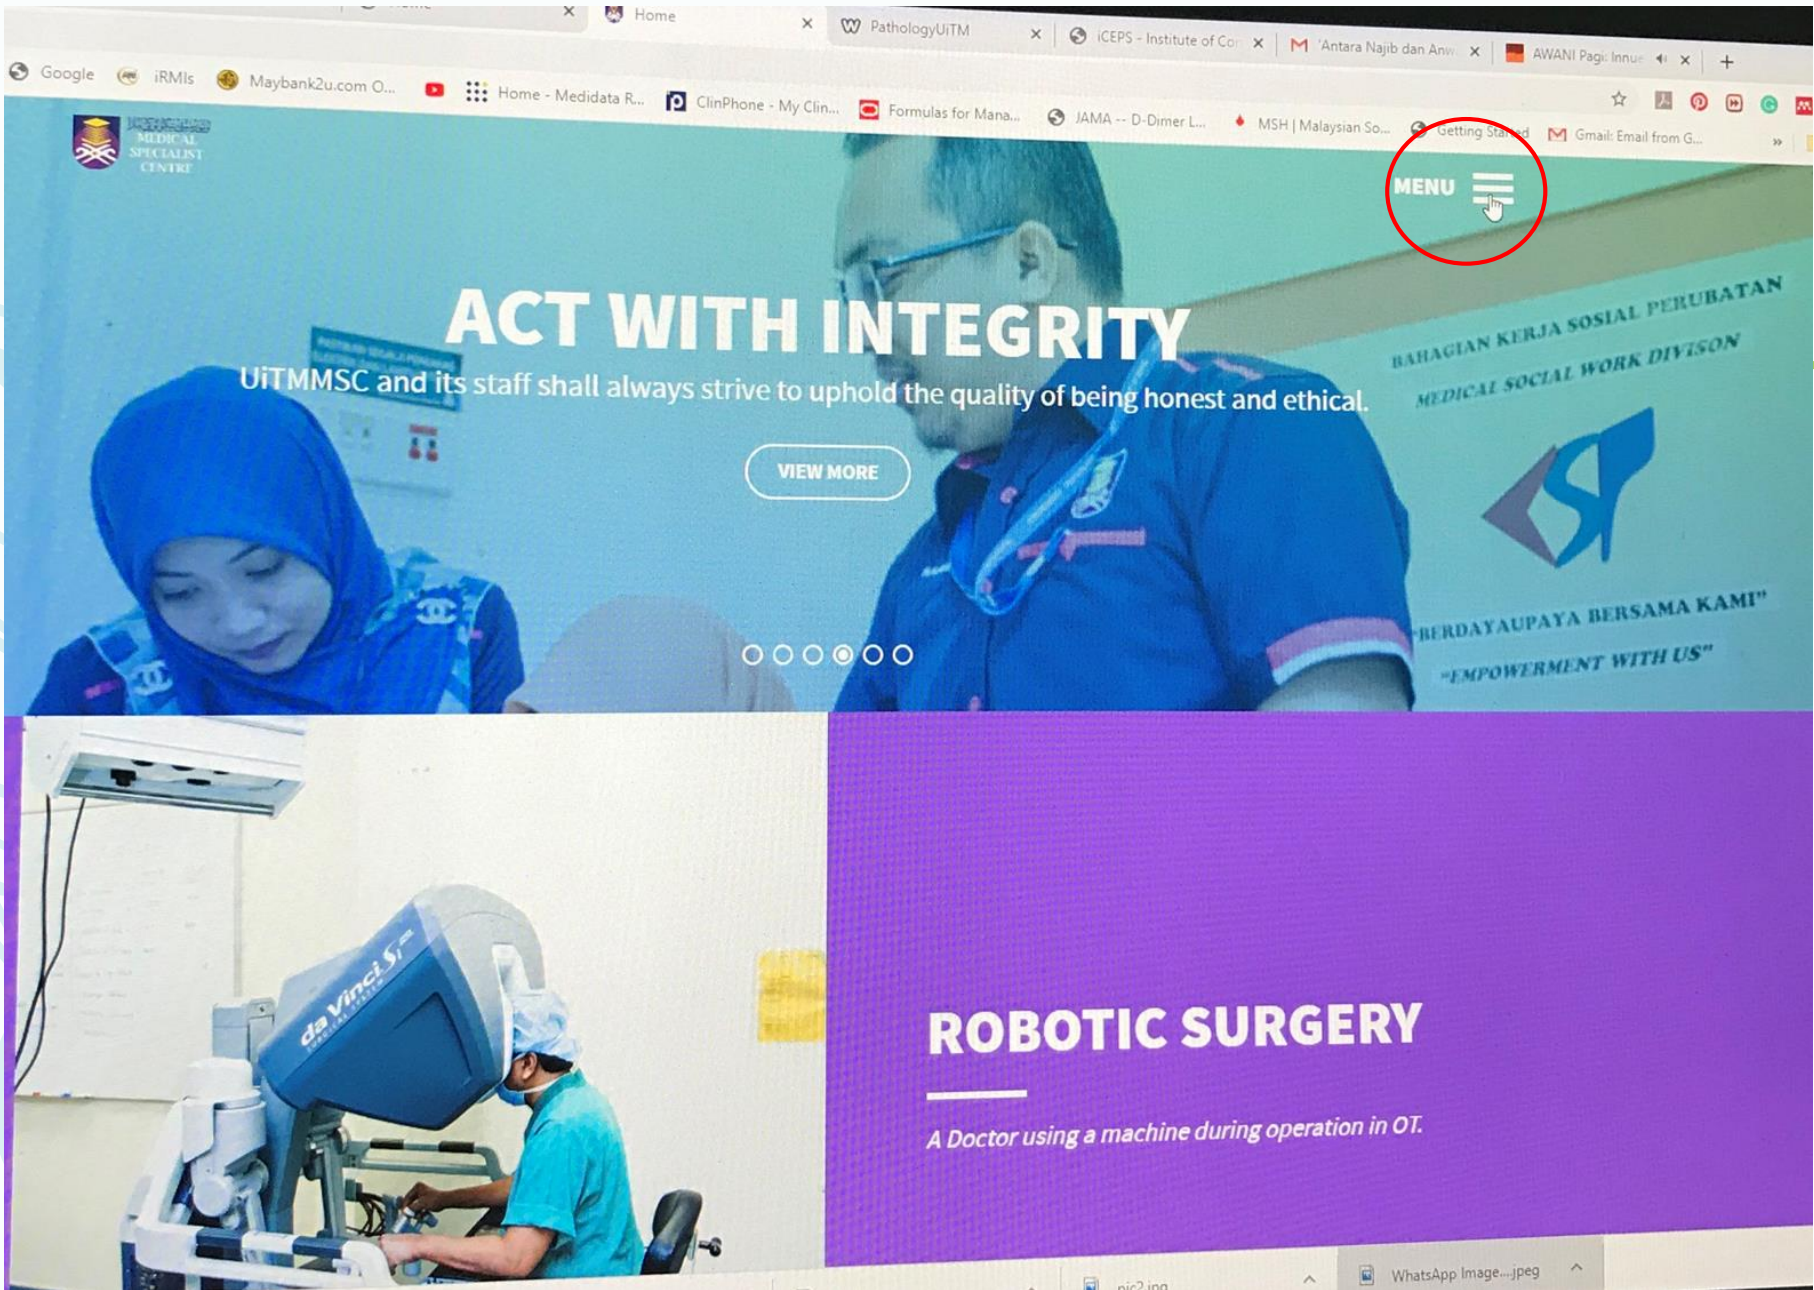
Home
PathologyUiTM
iCEPS - Institute of Cor
'Antara Najib dan Anw
AWANI Pagi: Innue

Google
iRMIs
Maybank2u.com O...
Home - Medidata R...
ClinPhone - My Clin...
Formulas for Mana...
JAMA -- D-Dimer L...
MSH | Malaysian So...
Getting Started
Gmail: Email from G...

MEDICAL SPECIALIST CENTRE

MENU

ACT WITH INTEGRITY
UiTMMSC and its staff shall always strive to uphold the quality of being honest and ethical.

VIEW MORE

BAHAGIAN KERJA SOSIAL PERUBATAN
MEDICAL SOCIAL WORK DIVISON
"BERDAYAUPAYA BERSAMA KAMI"
"EMPOWERMENT WITH US"

da Vinci Si

ROBOTIC SURGERY
A Doctor using a machine during operation in OT.

pic2.jpg
WhatsApp Image....jpeg